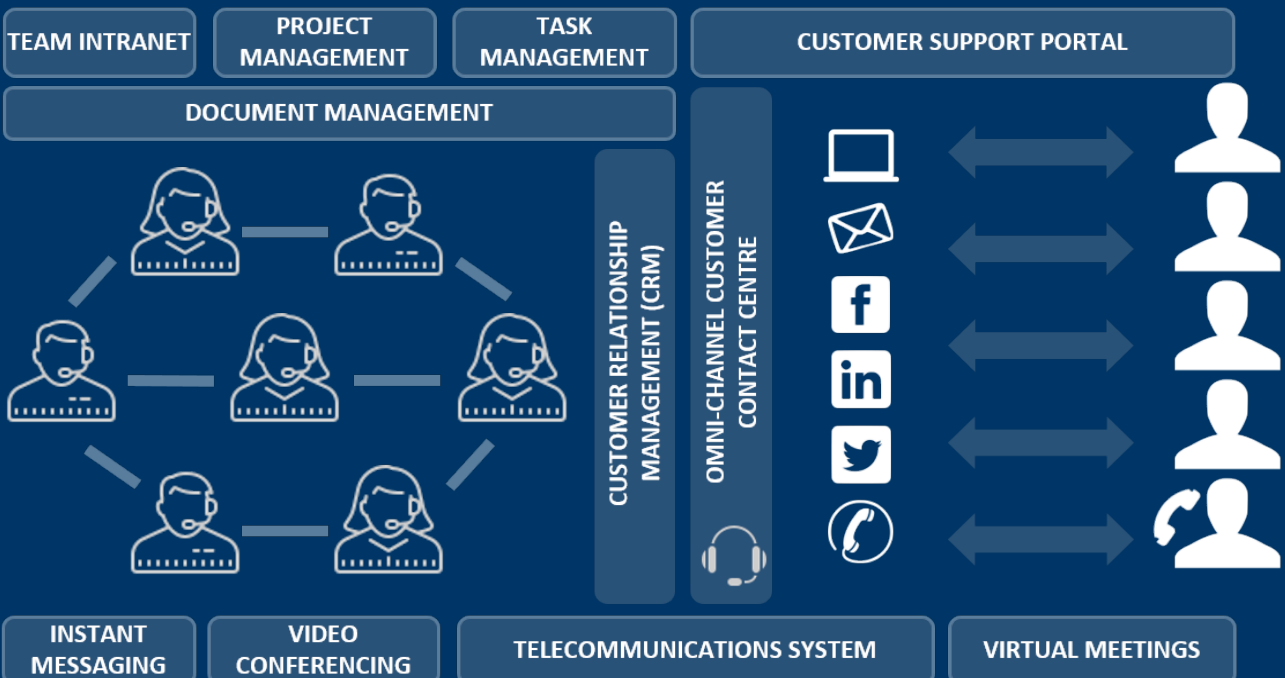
TEAM INTRANET

PROJECT MANAGEMENT

TASK MANAGEMENT

CUSTOMER SUPPORT PORTAL

DOCUMENT MANAGEMENT

CUSTOMER RELATIONSHIP MANAGEMENT (CRM)

OMNI-CHANNEL CUSTOMER CONTACT CENTRE

f

in

INSTANT MESSAGING

VIDEO CONFERENCING

TELECOMMUNICATIONS SYSTEM

VIRTUAL MEETINGS